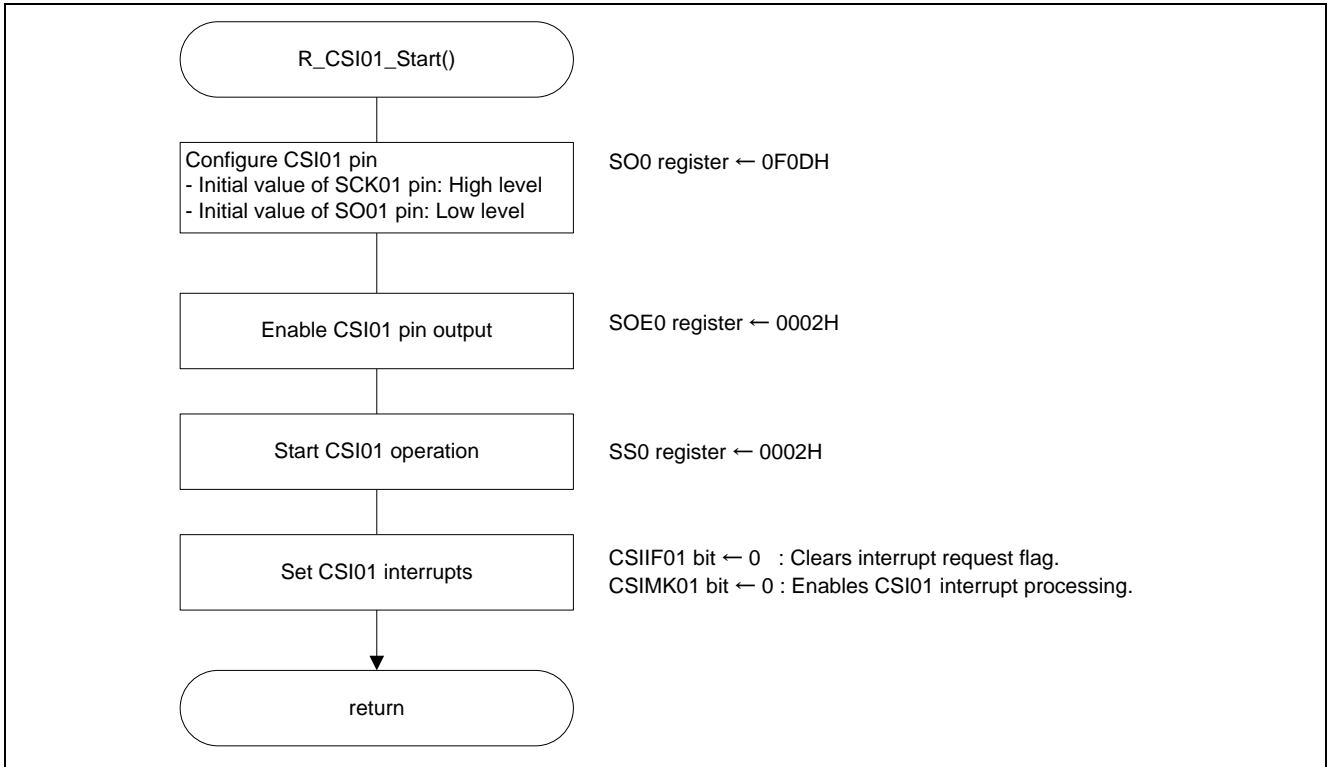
R_CSI01_Start()

Configure CSI01 pin
- Initial value of SCK01 pin: High level
- Initial value of SO01 pin: Low level

SO0 register ← 0F0DH

Enable CSI01 pin output

SOE0 register ← 0002H

Start CSI01 operation

SS0 register ← 0002H

Set CSI01 interrupts

CSIIF01 bit ← 0 : Clears interrupt request flag.
CSIMK01 bit ← 0 : Enables CSI01 interrupt processing.

return